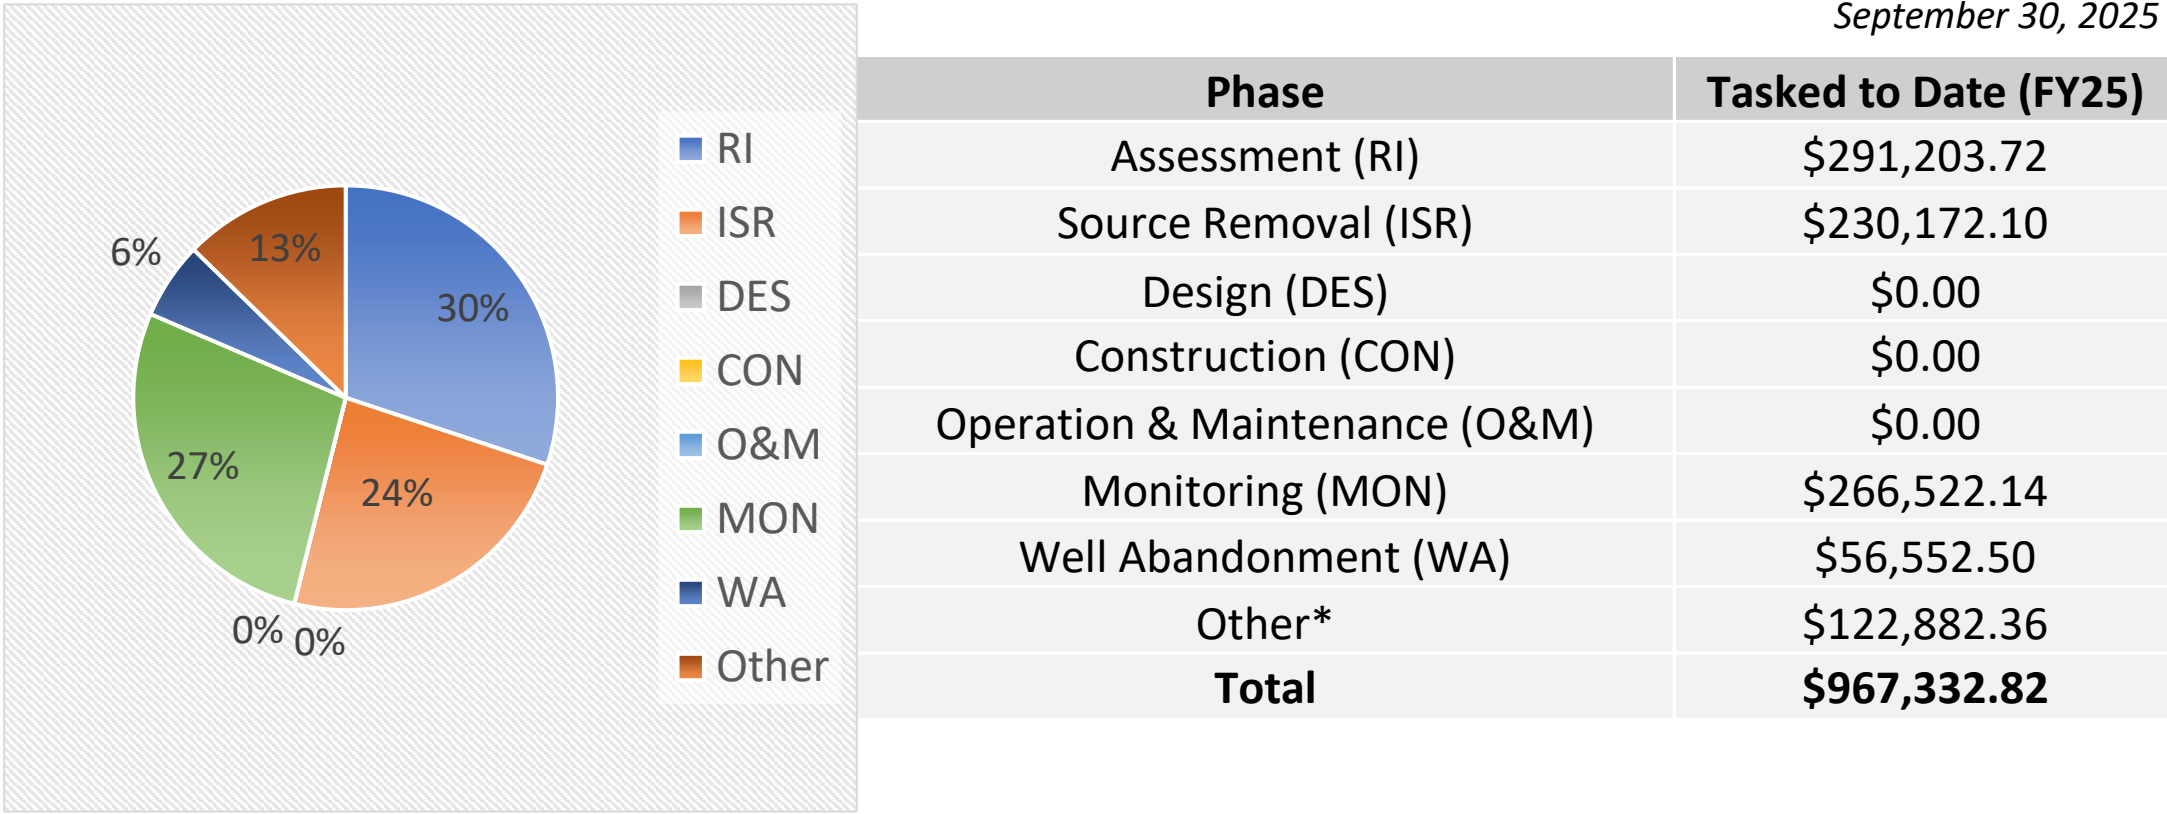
6%
13%
30%
27%
24%
0% 0%

RI
ISR
DES
CON
O&M
MON
WA
Other

September 30, 2025

| Phase | Tasked to Date (FY25) |
|---|---|
| Assessment (RI) | \$291,203.72 |
| Source Removal (ISR) | \$230,172.10 |
| Design (DES) | \$0.00 |
| Construction (CON) | \$0.00 |
| Operation & Maintenance (O&M) | \$0.00 |
| Monitoring (MON) | \$266,522.14 |
| Well Abandonment (WA) | \$56,552.50 |
| Other* | \$122,882.36 |
| **Total** | **\$967,332.82** |